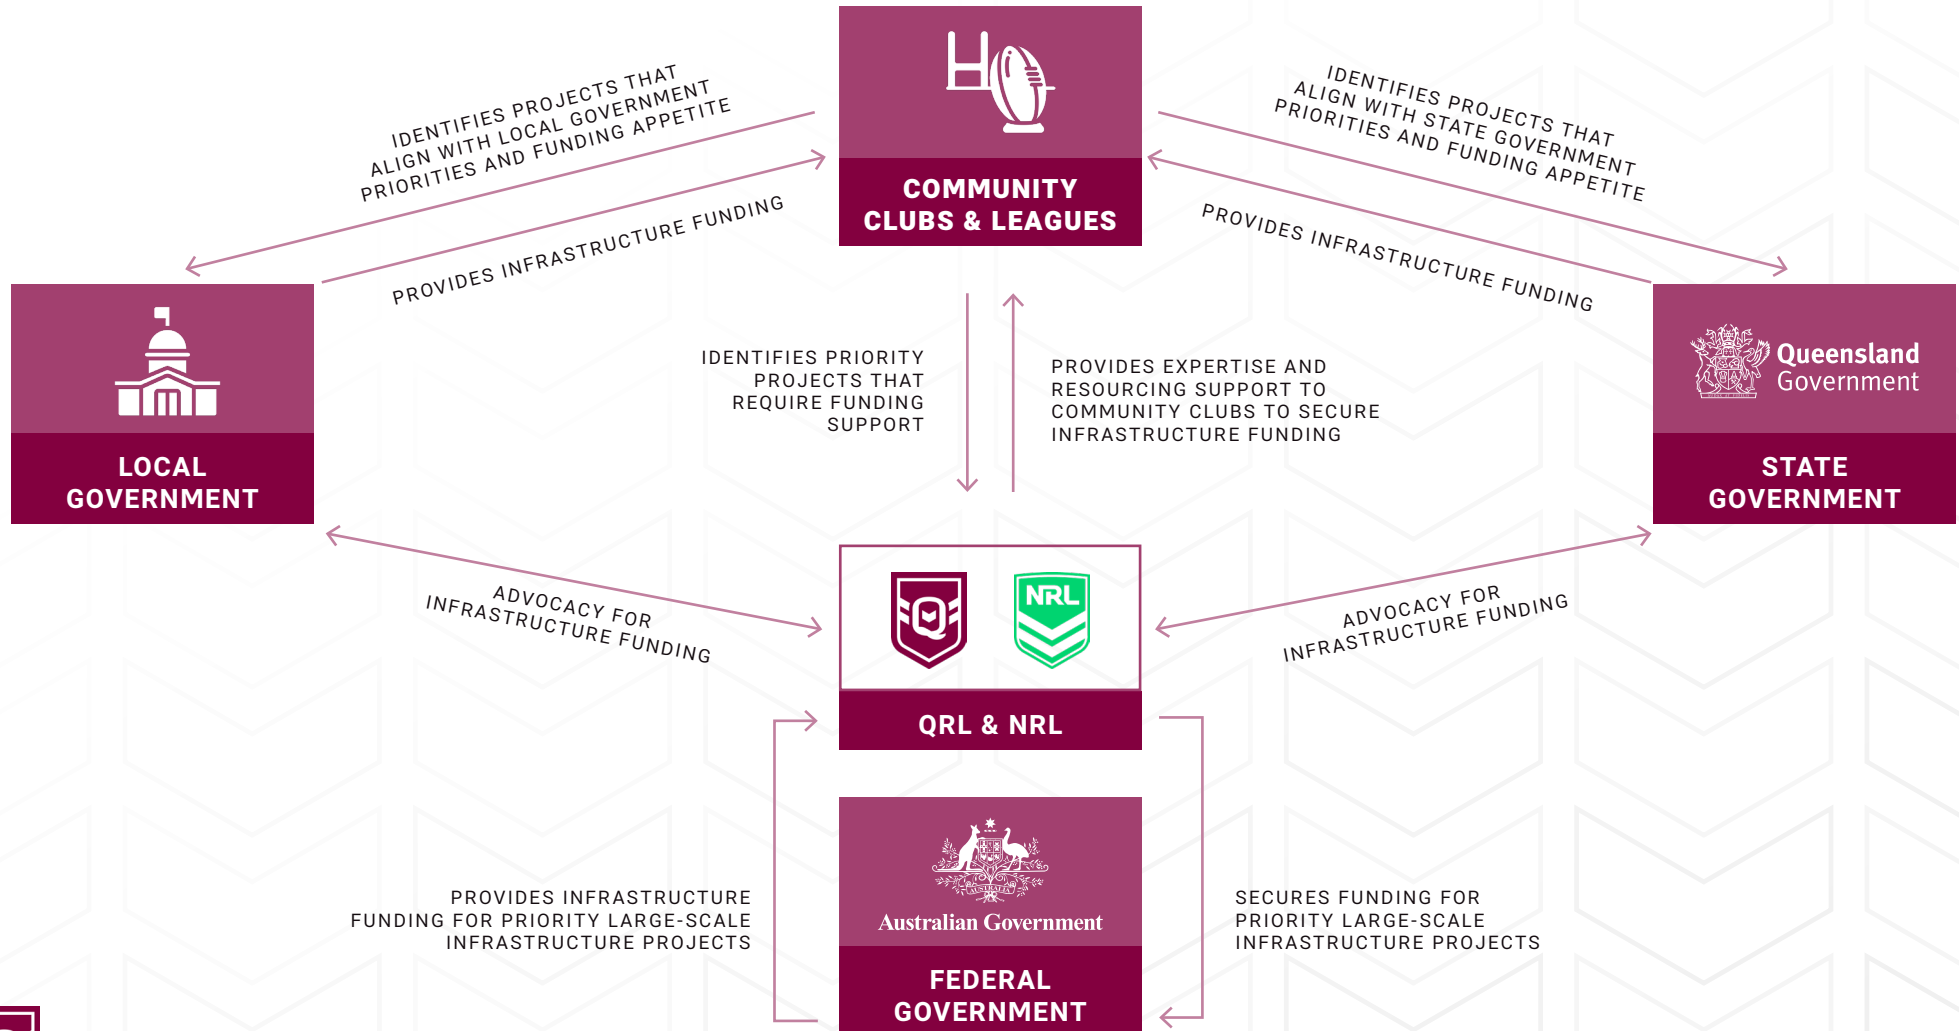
COMMUNITY CLUBS & LEAGUES

IDENTIFIES PROJECTS THAT ALIGN WITH LOCAL GOVERNMENT PRIORITIES AND FUNDING APPETITE

PROVIDES INFRASTRUCTURE FUNDING

IDENTIFIES PROJECTS THAT ALIGN WITH STATE GOVERNMENT PRIORITIES AND FUNDING APPETITE

PROVIDES INFRASTRUCTURE FUNDING

LOCAL GOVERNMENT

IDENTIFIES PRIORITY PROJECTS THAT REQUIRE FUNDING SUPPORT

PROVIDES EXPERTISE AND RESOURCING SUPPORT TO COMMUNITY CLUBS TO SECURE INFRASTRUCTURE FUNDING

Queensland Government

STATE GOVERNMENT

ADVOCACY FOR INFRASTRUCTURE FUNDING

NRL

ADVOCACY FOR INFRASTRUCTURE FUNDING

QRL & NRL

PROVIDES INFRASTRUCTURE FUNDING FOR PRIORITY LARGE-SCALE INFRASTRUCTURE PROJECTS

Australian Government

FEDERAL GOVERNMENT

SECURES FUNDING FOR PRIORITY LARGE-SCALE INFRASTRUCTURE PROJECTS